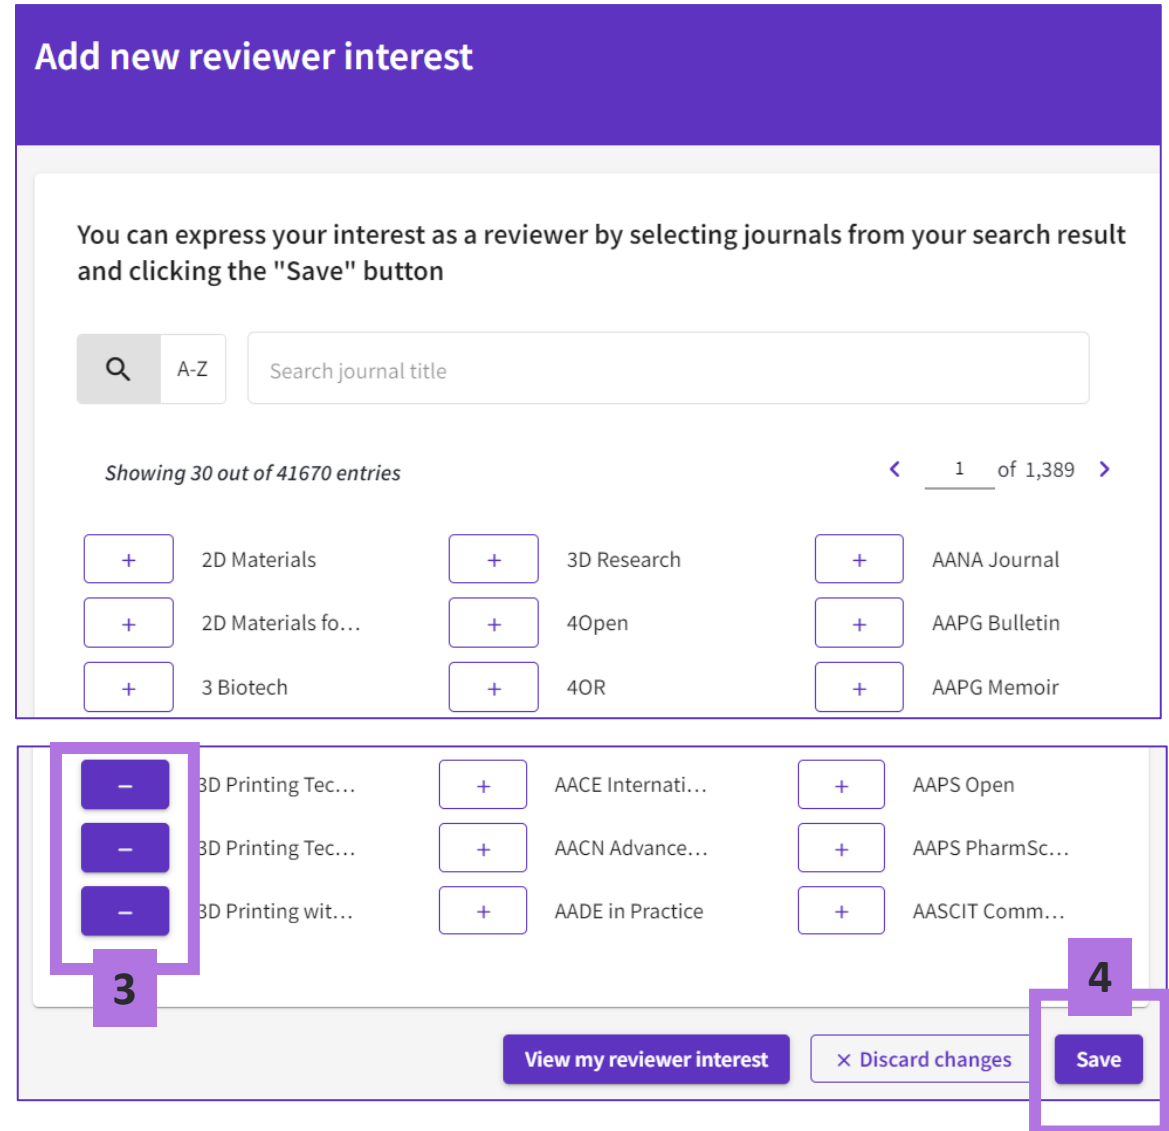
Add new reviewer interest

You can express your interest as a reviewer by selecting journals from your search result and clicking the "Save" button

A-Z

Search journal title

Showing 30 out of 41670 entries

1 of 1,389

+ 2D Materials
+ 3D Research
+ AANA Journal
+ 2D Materials fo…
+ 4Open
+ AAPG Bulletin
+ 3 Biotech
+ 4OR
+ AAPG Memoir

– 3D Printing Tec…
+ AACE Internati…
+ AAPS Open
– 3D Printing Tec…
+ AACN Advance…
+ AAPS PharmSc…
– 3D Printing wit…
+ AADE in Practice
+ AASCIT Comm…

3

4

View my reviewer interest
× Discard changes
Save